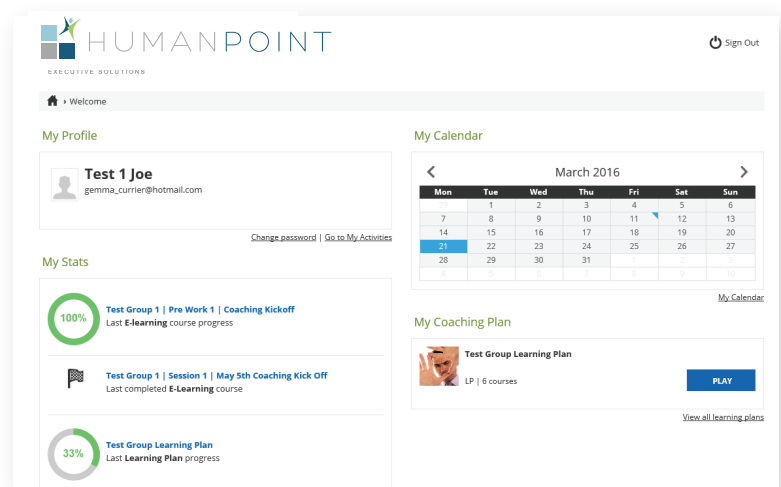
HUMANPOINT
EXECUTIVE SOLUTIONS

Sign Out

› Welcome

My Profile

Test 1 Joe
gemma_currier@hotmail.com

Change password | Go to My Activities

My Stats

100%
Test Group 1 | Pre Work 1 | Coaching Kickoff
Last E-learning course progress

Test Group 1 | Session 1 | May 5th Coaching Kick Off
Last completed E-Learning course

33%
Test Group Learning Plan
Last Learning Plan progress

My Calendar

March 2016

| Mon | Tue | Wed | Thu | Fri | Sat | Sun |
|---|---|---|---|---|---|---|
| 29 | 1 | 2 | 3 | 4 | 5 | 6 |
| 7 | 8 | 9 | 10 | 11 | 12 | 13 |
| 14 | 15 | 16 | 17 | 18 | 19 | 20 |
| 21 | 22 | 23 | 24 | 25 | 26 | 27 |
| 28 | 29 | 30 | 31 | 1 | 2 | 3 |
| 4 | 5 | 6 | 7 | 8 | 9 | 10 |

My Calendar

My Coaching Plan

Test Group Learning Plan
LP | 6 courses
PLAY

View all learning plans